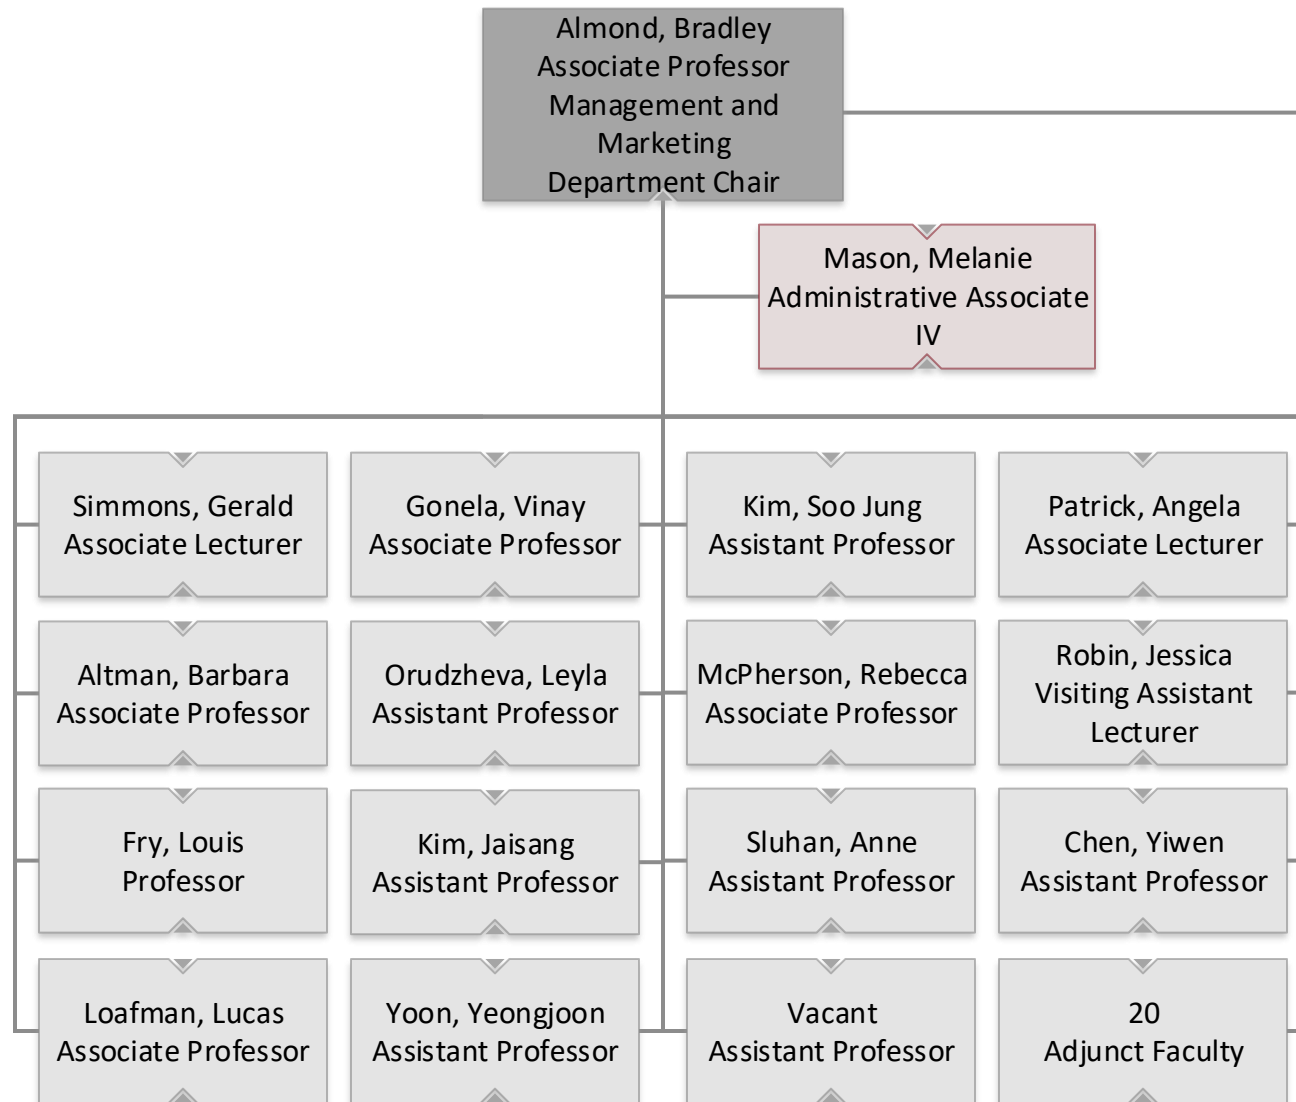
Almond, Bradley
Associate Professor
Management and Marketing
Department Chair

Mason, Melanie
Administrative Associate IV

Simmons, Gerald
Associate Lecturer

Altman, Barbara
Associate Professor

Fry, Louis
Professor

Loafman, Lucas
Associate Professor

Gonela, Vinay
Associate Professor

Orudzheva, Leyla
Assistant Professor

Kim, Jaisang
Assistant Professor

Yoon, Yeongjoon
Assistant Professor

Kim, Soo Jung
Assistant Professor

McPherson, Rebecca
Associate Professor

Sluhan, Anne
Assistant Professor

Vacant
Assistant Professor

Patrick, Angela
Associate Lecturer

Robin, Jessica
Visiting Assistant Lecturer

Chen, Yiwen
Assistant Professor

20
Adjunct Faculty